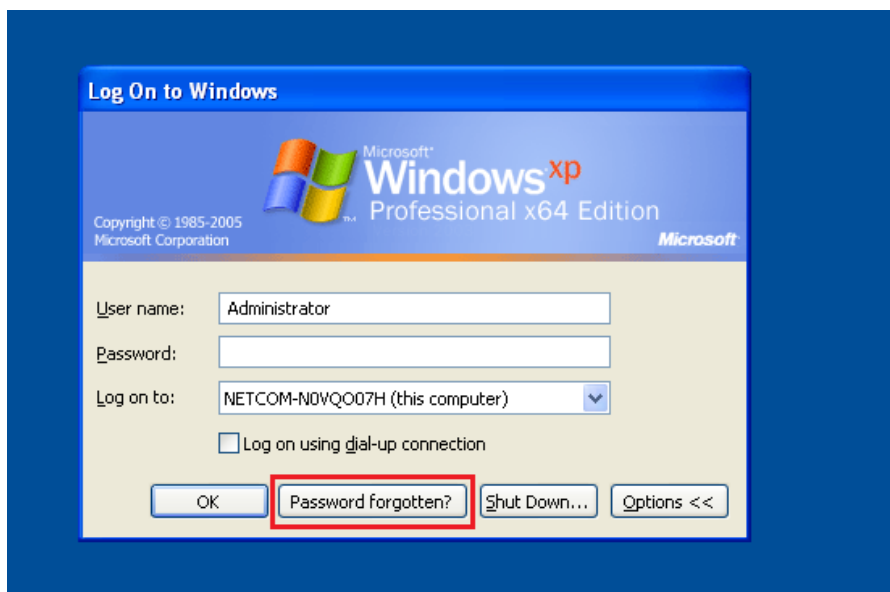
Log On to Windows

Microsoft Windows xp Professional x64 Edition

Copyright © 1985-2005 Microsoft Corporation

Microsoft

User name: Administrator

Password:

Log on to: NETCOM-N0VQO07H (this computer)

Log on using dial-up connection

OK

Password forgotten?

Shut Down...

Options <<